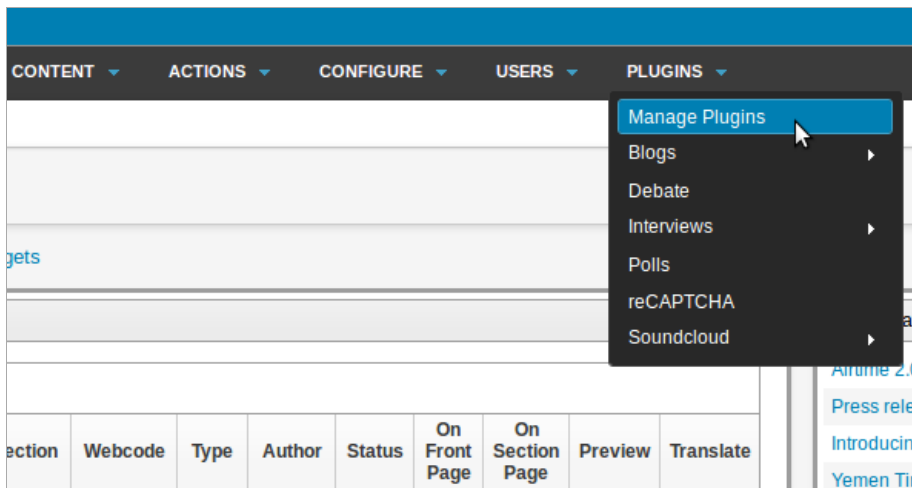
CONTENT ▾ ACTIONS ▾ CONFIGURE ▾ USERS ▾ PLUGINS ▾

Manage Plugins
Blogs
Debate
Interviews
Polls
reCAPTCHA
Soundcloud

gets

| ection | Webcode | Type | Author | Status | On Front Page | On Section Page | Preview | Translate |
|---|---|---|---|---|---|---|---|---|

Airtime 2.
Press rele
Introducin
Yemen Ti